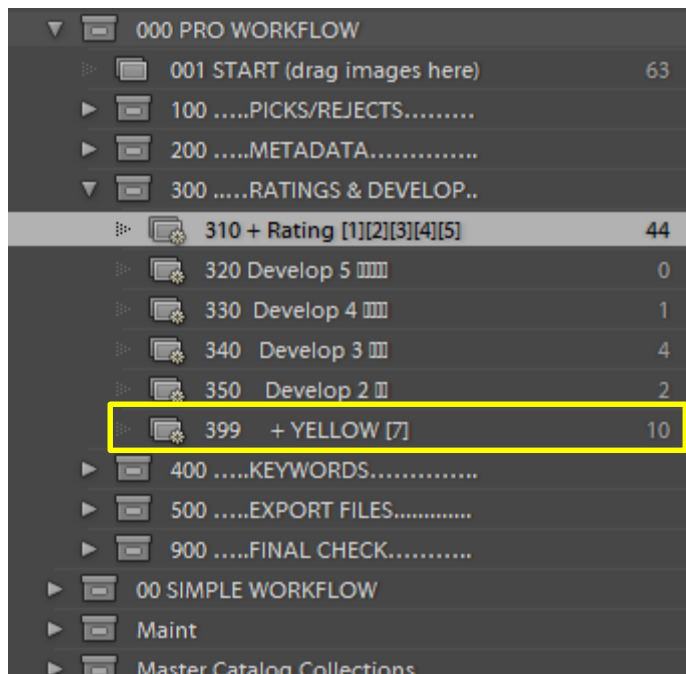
000 PRO WORKFLOW
001 START (drag images here) 63
100 .....PICKS/REJECTS.........
200 .....METADATA..............
300 .....RATINGS & DEVELOP..
310 + Rating [1][2][3][4][5] 44
320 Develop 5 IIIII 0
330 Develop 4 IIII 1
340 Develop 3 III 4
350 Develop 2 II 2
399 + YELLOW [7] 10
400 .....KEYWORDS..............
500 .....EXPORT FILES............
900 .....FINAL CHECK...........
00 SIMPLE WORKFLOW
Maint
Master Catalog Collections